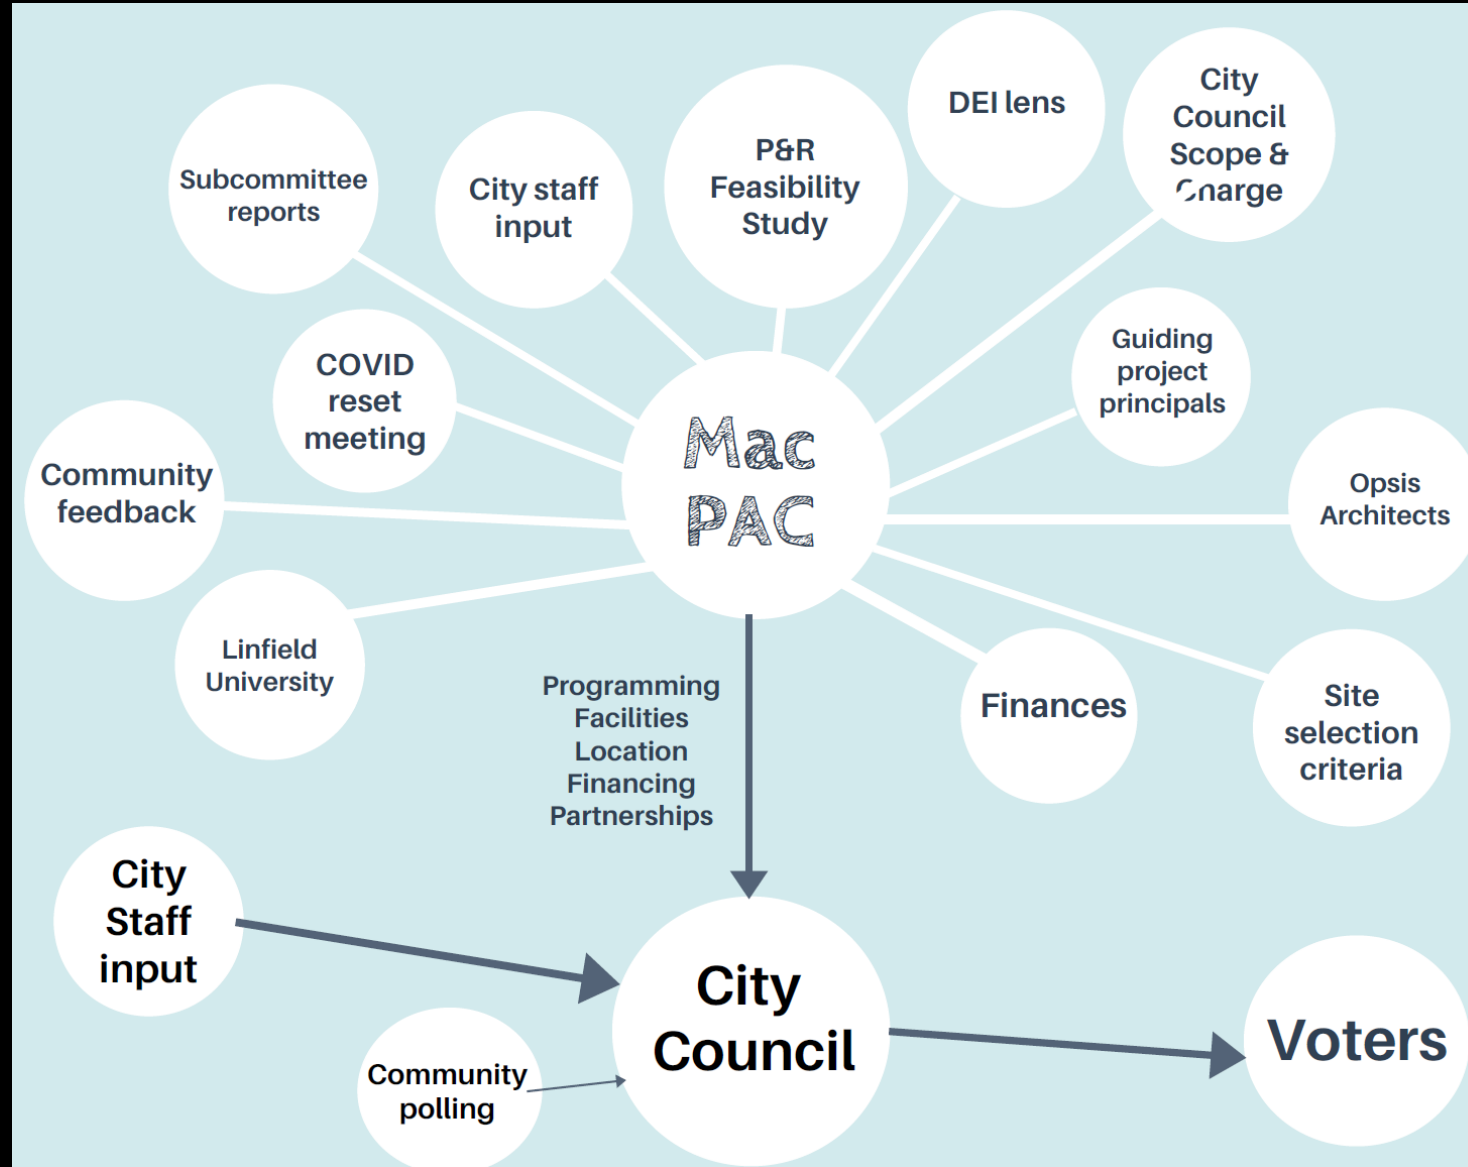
Subcommittee reports

City staff input

P&R Feasibility Study

DEI lens

City Council Scope & Charge

COVID reset meeting

Guiding project principals

Community feedback

Mac PAC

Opsis Architects

Linfield University

Programming
Facilities
Location
Financing
Partnerships

Finances

Site selection criteria

City Staff input

City Council

Voters

Community polling